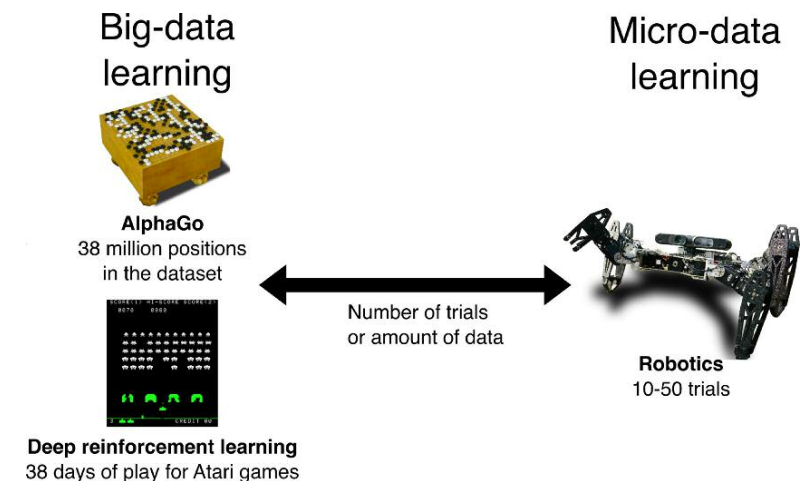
Big-data learning

Micro-data learning

AlphaGo
38 million positions in the dataset

SCORE<1> HI-SCORE SCORE<2>
0070 0360

CREDIT 00

Number of trials or amount of data

Robotics
10-50 trials

Deep reinforcement learning
38 days of play for Atari games